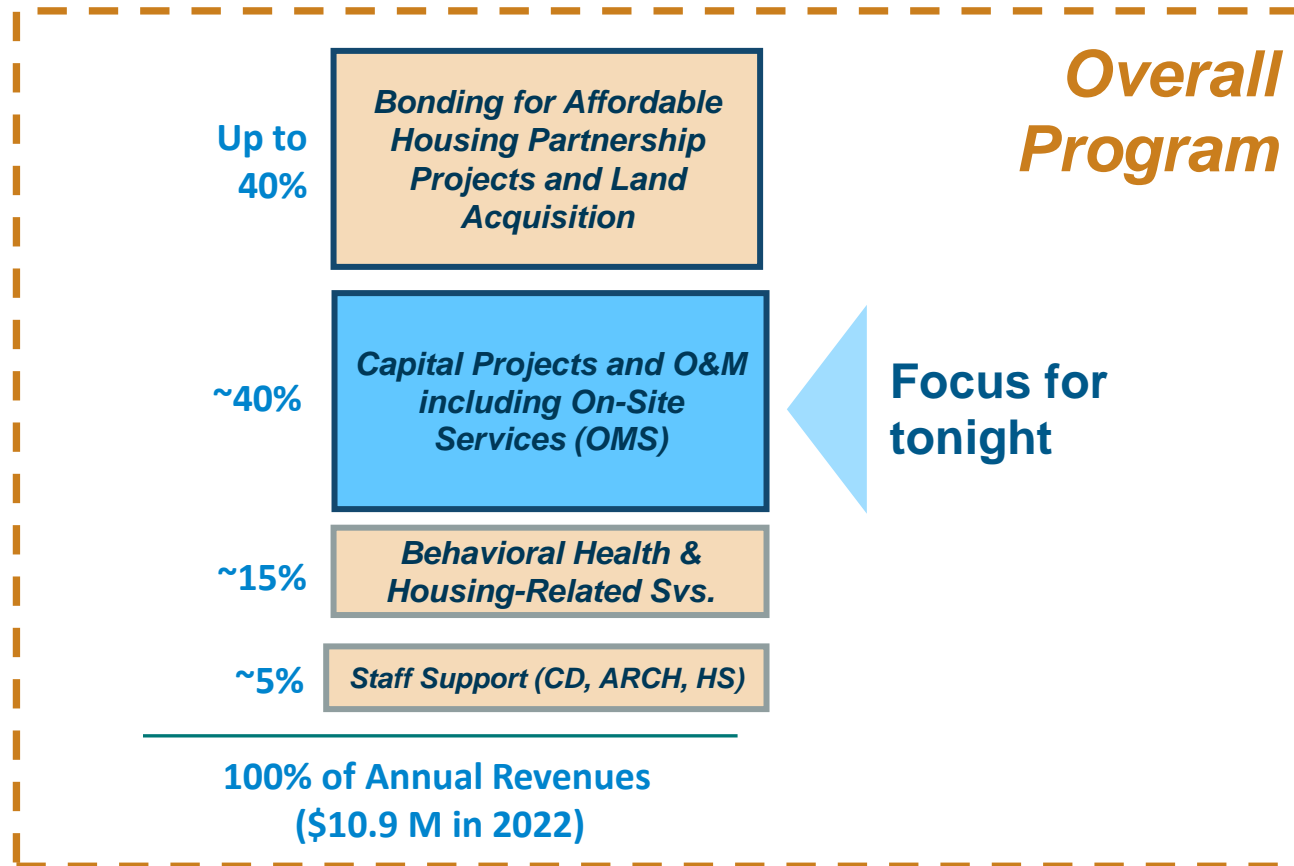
Overall Program

Up to 40%

Bonding for Affordable Housing Partnership Projects and Land Acquisition

~40%

Capital Projects and O&M including On-Site Services (OMS)

Focus for tonight

~15%

Behavioral Health & Housing-Related Svs.

~5%

Staff Support (CD, ARCH, HS)

100% of Annual Revenues ($10.9 M in 2022)